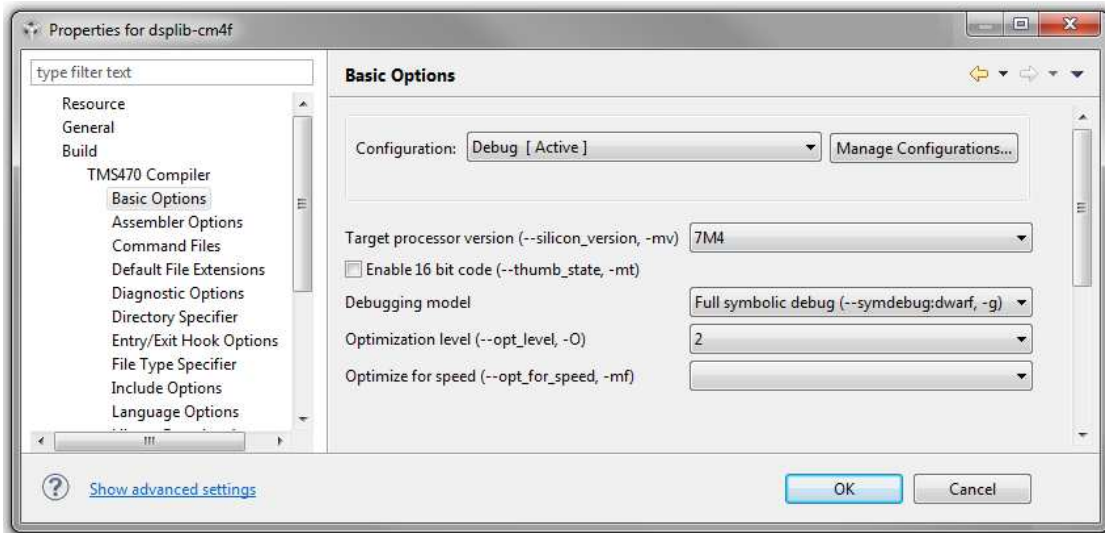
Properties for dsplib-cm4f

type filter text

Resource
General
Build
TMS470 Compiler
Basic Options
Assembler Options
Command Files
Default File Extensions
Diagnostic Options
Directory Specifier
Entry/Exit Hook Options
File Type Specifier
Include Options
Language Options
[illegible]

Basic Options

Configuration: Debug [ Active ]
Manage Configurations...

Target processor version (--silicon_version, -mv) 7M4
Enable 16 bit code (--thumb_state, -mt)
Debugging model Full symbolic debug (--symdebug:dwarf, -g)
Optimization level (--opt_level, -O) 2
Optimize for speed (--opt_for_speed, -mf)

Show advanced settings

OK
Cancel